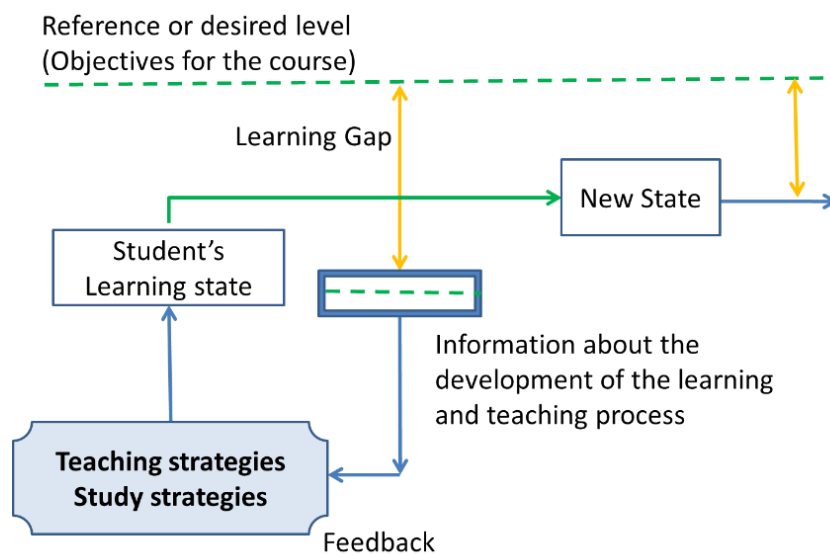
Reference or desired level
(Objectives for the course)

Learning Gap

New State

Student’s
Learning state

Information about the development of the learning and teaching process

Teaching strategies
Study strategies

Feedback